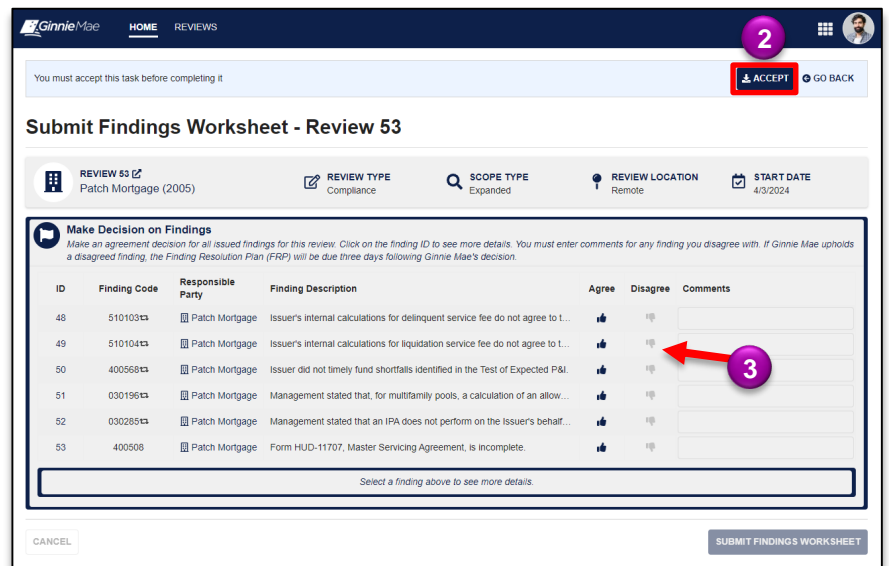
Ginnie Mae HOME REVIEWS

2

You must accept this task before completing it

ACCEPT GO BACK

Submit Findings Worksheet - Review 53

REVIEW 53
Patch Mortgage (2005)

REVIEW TYPE
Compliance

SCOPE TYPE
Expanded

REVIEW LOCATION
Remote

START DATE
4/3/2024

Make Decision on Findings
Make an agreement decision for all issued findings for this review. Click on the finding ID to see more details. You must enter comments for any finding you disagree with. If Ginnie Mae upholds a disagreed finding, the Finding Resolution Plan (FRP) will be due three days following Ginnie Mae's decision.

| ID | Finding Code | Responsible Party | Finding Description | Agree | Disagree | Comments |
|---|---|---|---|---|---|---|
| 48 | 510103 | Patch Mortgage | Issuer's internal calculations for delinquent service fee do not agree to t... | | | |
| 49 | 510104 | Patch Mortgage | Issuer's internal calculations for liquidation service fee do not agree to t... | | | |
| 50 | 400568 | Patch Mortgage | Issuer did not timely fund shortfalls identified in the Test of Expected P&I. | | | |
| 51 | 030196 | Patch Mortgage | Management stated that, for multifamily pools, a calculation of an allow... | | | |
| 52 | 030285 | Patch Mortgage | Management stated that an IPA does not perform on the Issuer's behalf... | | | |
| 53 | 400508 | Patch Mortgage | Form HUD-11707, Master Servicing Agreement, is incomplete. | | | |

3

Select a finding above to see more details.

CANCEL

SUBMIT FINDINGS WORKSHEET